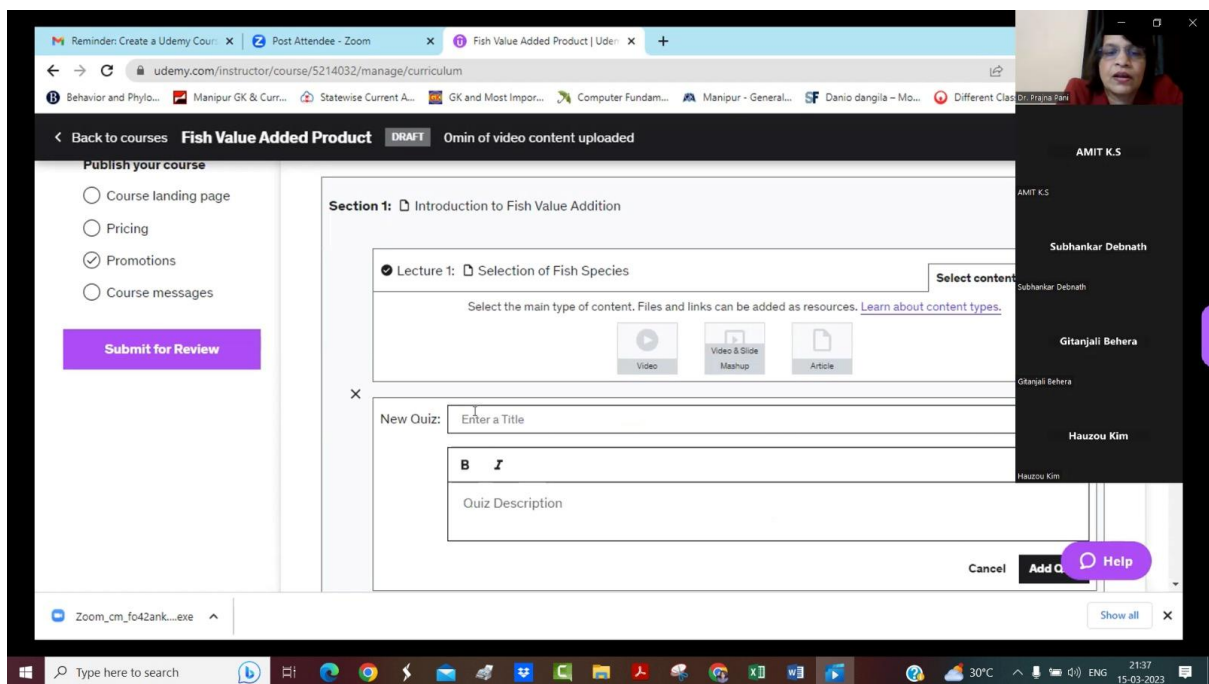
Reminder: Create a Udemy Cour ×
Post Attendee - Zoom ×
Fish Value Added Product | Uden ×
+

udemy.com/instructor/course/5214032/manage/curriculum

Behavior and Phylo... Manipur GK & Curr... Statewise Current A... GK and Most Impor... Computer Fundam... Manipur - General... Danio dangila – Mo... Different Clas

Dr. Prajna Pani

< Back to courses Fish Value Added Product DRAFT 0min of video content uploaded

Publish your course
Course landing page
Pricing
Promotions
Course messages

Submit for Review

Section 1: Introduction to Fish Value Addition

Lecture 1: Selection of Fish Species
Select content

Select the main type of content. Files and links can be added as resources. Learn about content types.

Video
Video & Slide Mashup
Article

×

New Quiz: Enter a Title

B I

Quiz Description

Cancel Add Q

Help

AMIT K.S
AMIT K.S
Subhankar Debnath
Subhankar Debnath
Gitanjali Behera
Gitanjali Behera
Hauzou Kim
Hauzou Kim

Zoom_cm_fo42ank....exe ^
Show all ×

Type here to search
30°C ENG 21:37 15-03-2023